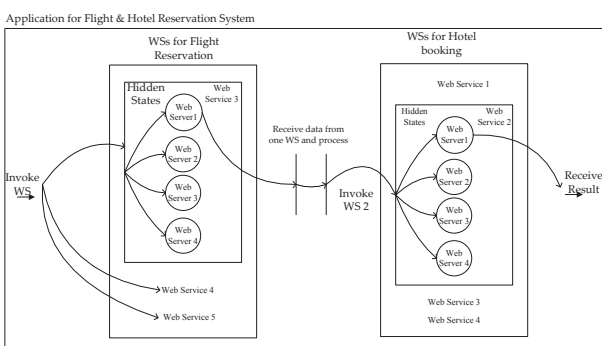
Application for Flight & Hotel Reservation System

WSs for Flight Reservation

Hidden States

Web Service 3

Web Server1

Web Server 2

Web Server 3

Web Server 4

Invoke WS

Web Service 4

Web Service 5

Receive data from one WS and process

Invoke WS 2

WSs for Hotel booking

Web Service 1

Hidden States

Web Service 2

Web Server1

Web Server 2

Web Server 3

Web Server 4

Web Service 3

Web Service 4

Receive Result